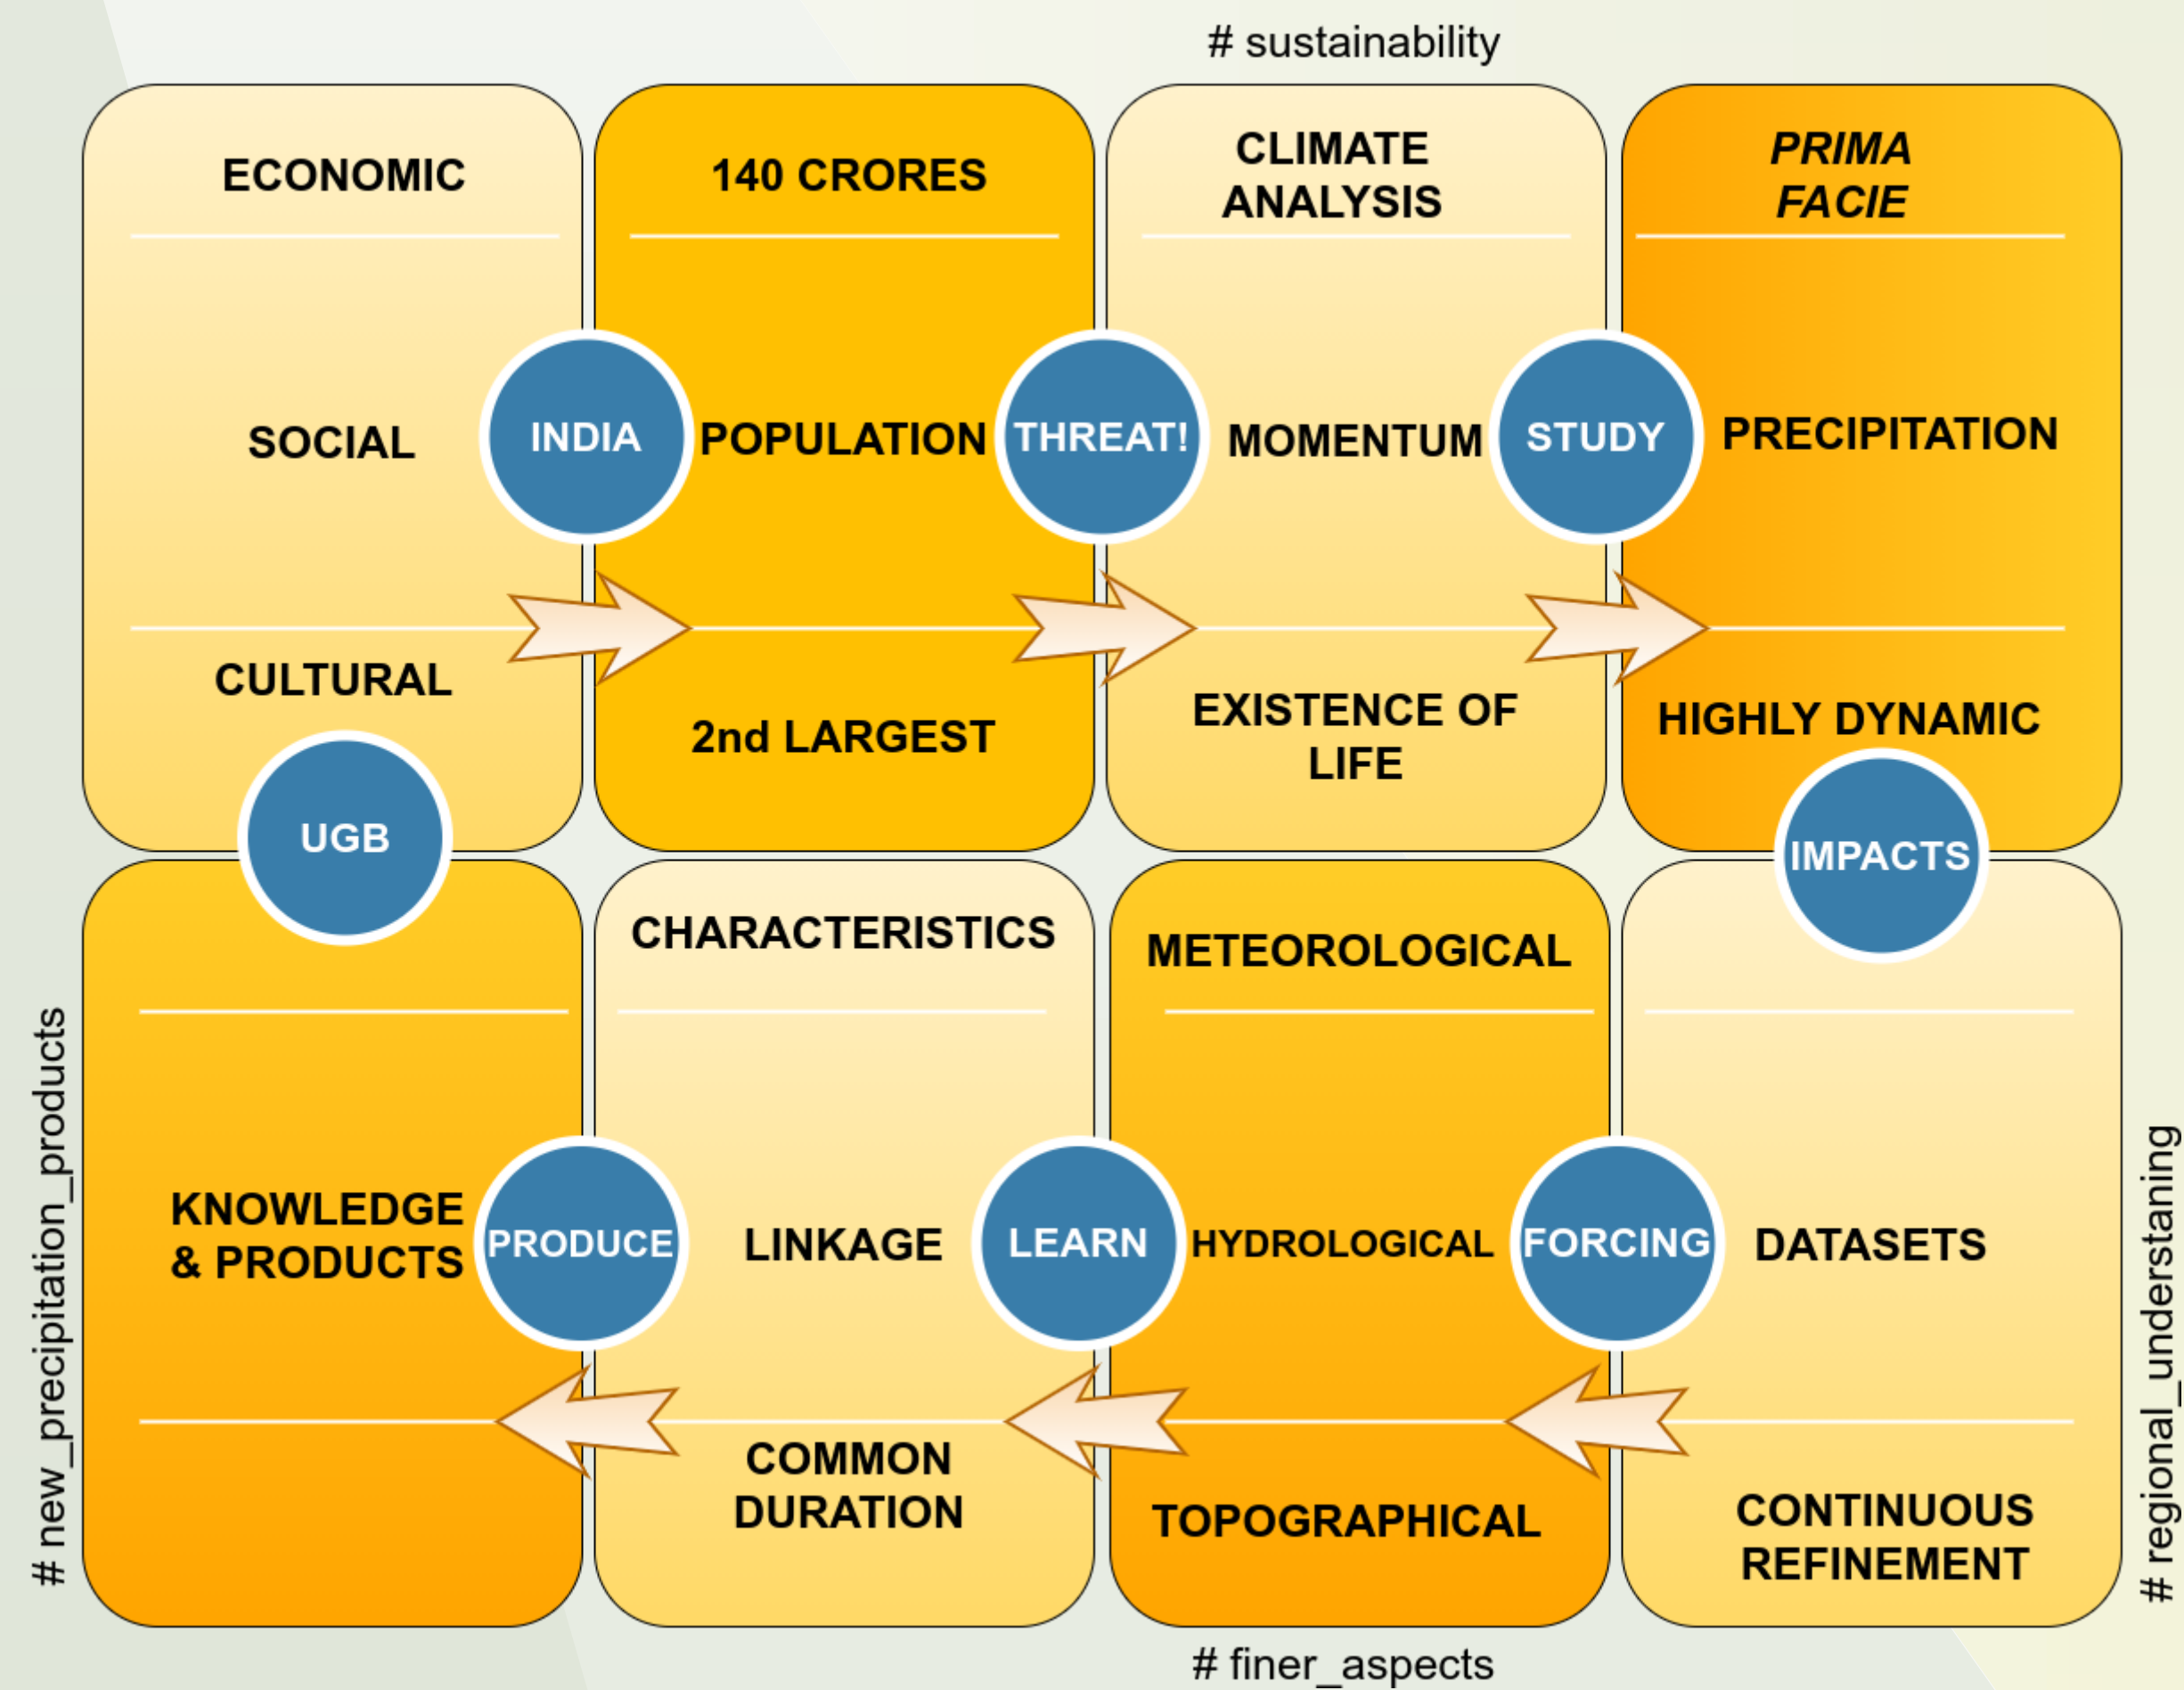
# sustainability

ECONOMIC

SOCIAL

CULTURAL

INDIA

140 CRORES

POPULATION

2nd LARGEST

THREAT!

CLIMATE ANALYSIS

MOMENTUM

EXISTENCE OF LIFE

STUDY

*PRIMA FACIE*

PRECIPITATION

HIGHLY DYNAMIC

UGB

IMPACTS

KNOWLEDGE & PRODUCTS

PRODUCE

CHARACTERISTICS

LINKAGE

COMMON DURATION

LEARN

METEOROLOGICAL

HYDROLOGICAL

TOPOGRAPHICAL

FORCING

DATASETS

CONTINUOUS REFINEMENT

# new_precipitation_products

# regional_understaning

# finer_aspects